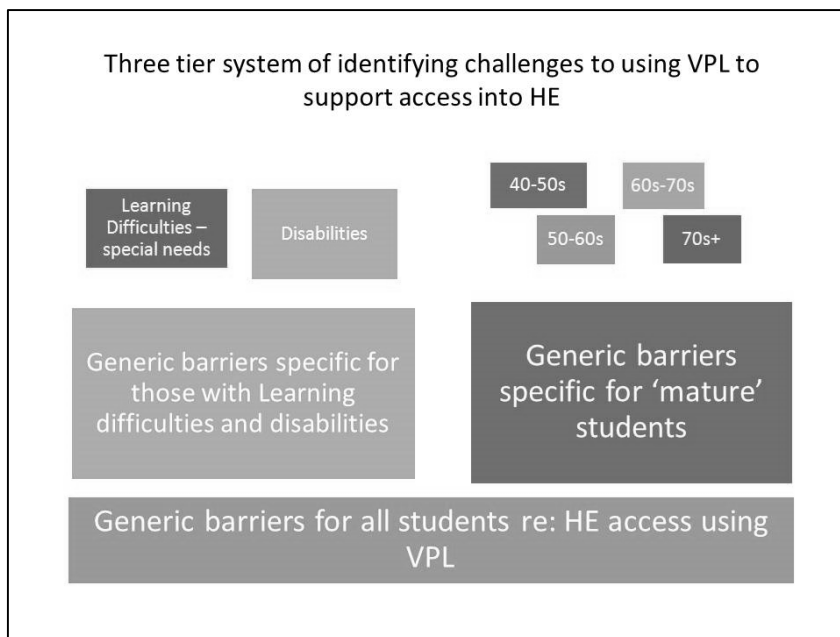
Three tier system of identifying challenges to using VPL to support access into HE

Learning Difficulties – special needs

Disabilities

40-50s

60s-70s

50-60s

70s+

Generic barriers specific for those with Learning difficulties and disabilities

Generic barriers specific for 'mature' students

Generic barriers for all students re: HE access using VPL